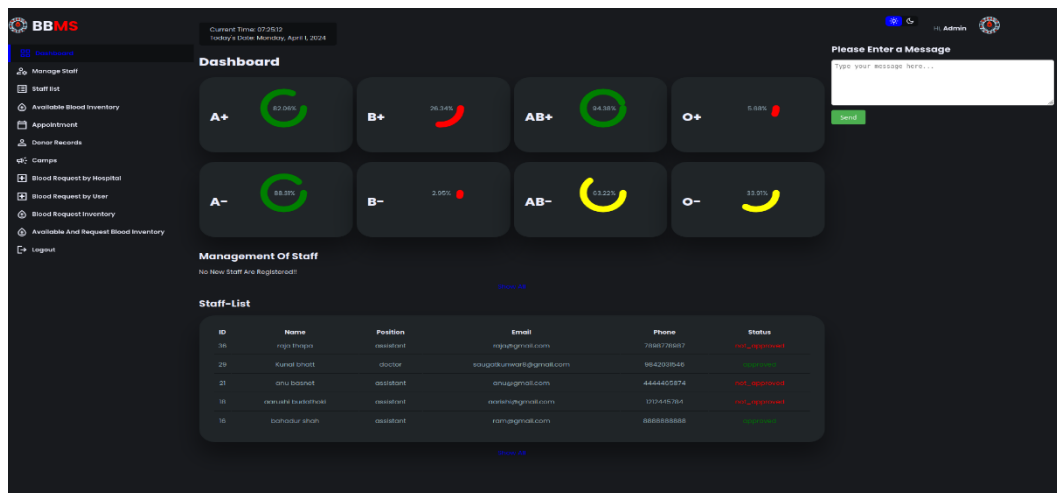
BBMS

Dashboard
Manage Staff
Staff list
Available Blood Inventory
Appointment
Donor Records
Camps
Blood Request by Hospital
Blood Request by User
Blood Request Inventory
Available And Request Blood Inventory
Logout

Current Time: 07:25:12
Today's Date: Monday, April 1, 2024

Dashboard

A+ 82.06%
B+ 26.34%
AB+ 94.36%
O+ 5.68%
A- 88.31%
B- 2.95%
AB- 63.22%
O- 33.01%

Management Of Staff
No New Staff Are Registered!!
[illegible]

Staff-List

| ID | Name | Position | Email | Phone | Status |
|---|---|---|---|---|---|
| 36 | raja thapa | assistant | raja@gmail.com | 7898778987 | not_approved |
| 29 | Kunal bhatt | doctor | saugatkunwar6@gmail.com | 9842031546 | approved |
| 21 | anu basnet | assistant | anu@gmail.com | 4444405874 | not_approved |
| 18 | aarushi budathoki | assistant | aarishy@gmail.com | 1212445784 | not_approved |
| 16 | bahadur shah | assistant | ram@gmail.com | 8888888888 | approved |

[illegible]

Hi, Admin

Please Enter a Message
Type your message here...
Send